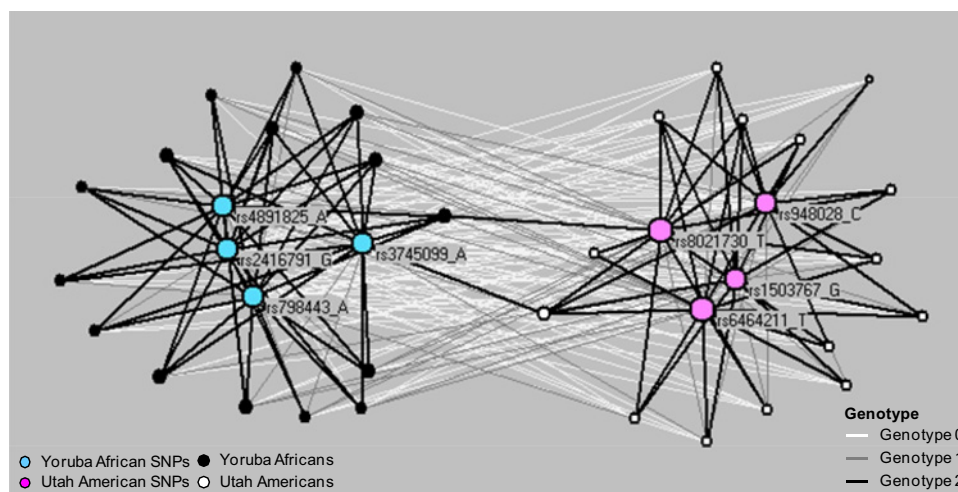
rs4891825_A
rs2416791_G
rs3745099_A
rs798443_A
rs8021730_T
rs948028_C
rs1503767_G
rs6464211_T

Yoruba African SNPs
Yoruba Africans
Utah American SNPs
Utah Americans

Genotype
Genotype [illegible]
Genotype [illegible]
Genotype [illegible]